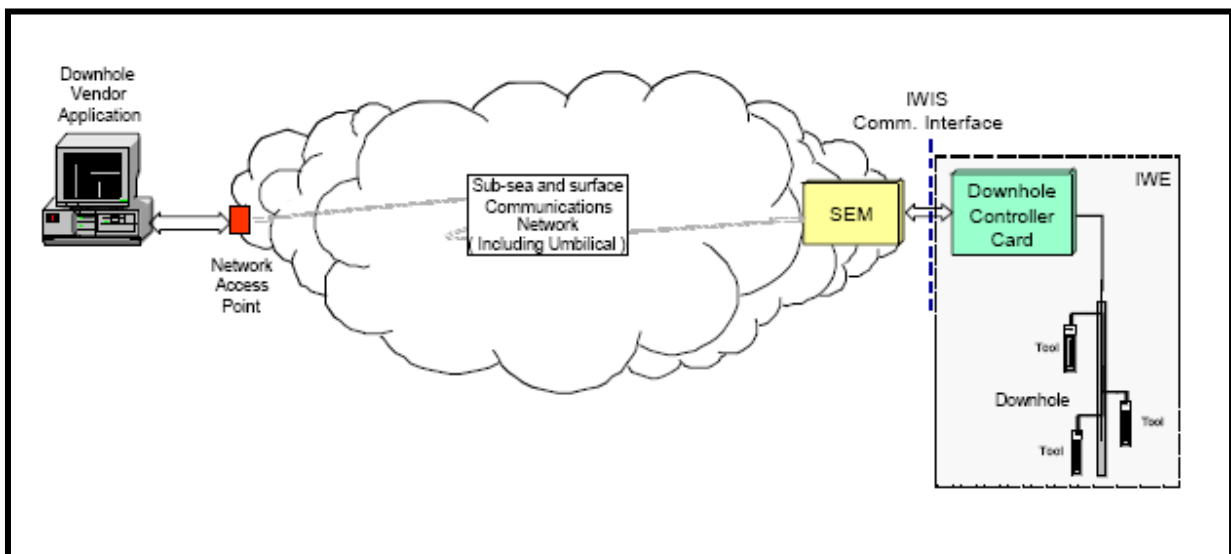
Downhole Vendor Application

Network Access Point

Sub-sea and surface Communications Network ( Including Umbilical )

SEM

IWIS Comm. Interface

IWE

Downhole Controller Card

Tool

Downhole

Tool

Tool